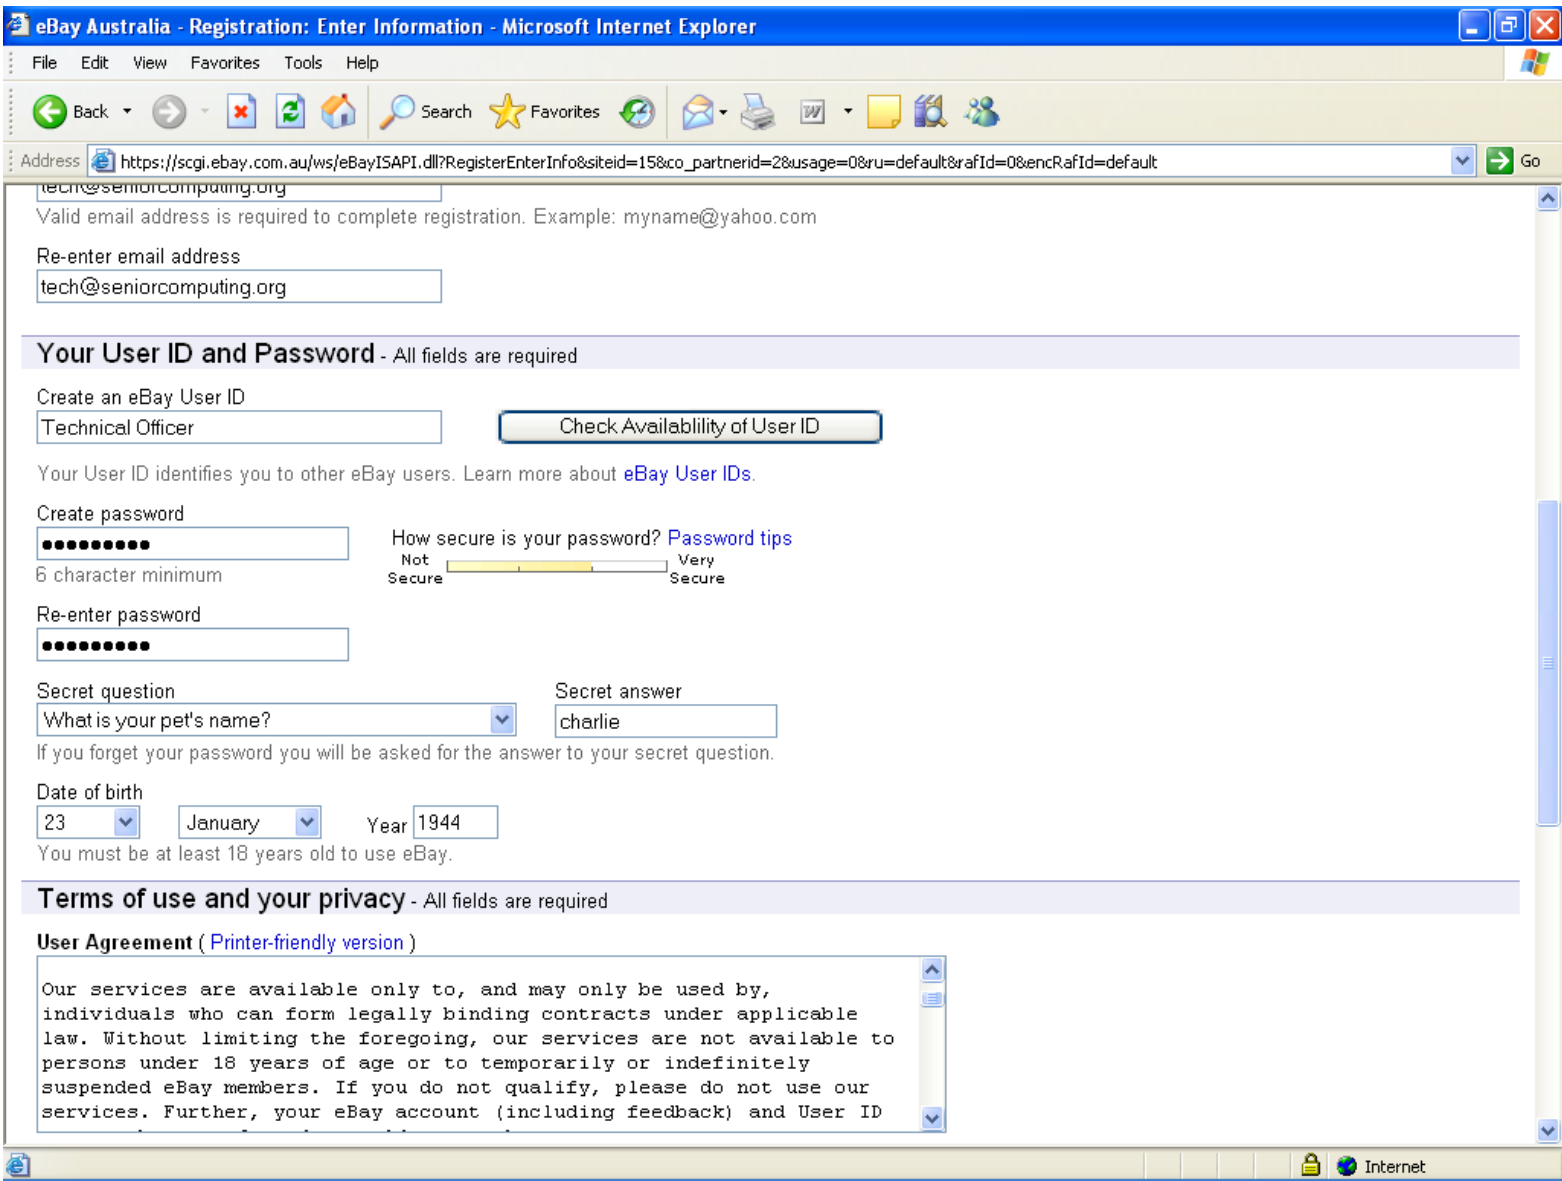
eBay Australia - Registration: Enter Information - Microsoft Internet Explorer

File Edit View Favorites Tools Help

Back Search Favorites

Address https://scgi.ebay.com.au/ws/eBayISAPI.dll?RegisterEnterInfo&siteid=15&co_partnerid=2&usage=0&ru=default&rafId=0&encRafId=default Go

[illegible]

Valid email address is required to complete registration. Example: myname@yahoo.com

Re-enter email address

tech@seniorcomputing.org

Your User ID and Password - All fields are required

Create an eBay User ID

Technical Officer

Check Availablility of User ID

Your User ID identifies you to other eBay users. Learn more about eBay User IDs.

Create password

●●●●●●●●●

6 character minimum

How secure is your password? Password tips

Not Secure

Very Secure

Re-enter password

●●●●●●●●●

Secret question

What is your pet's name?

Secret answer

charlie

If you forget your password you will be asked for the answer to your secret question.

Date of birth

23

January

Year 1944

You must be at least 18 years old to use eBay.

Terms of use and your privacy - All fields are required

User Agreement ( Printer-friendly version )

Our services are available only to, and may only be used by, individuals who can form legally binding contracts under applicable law. Without limiting the foregoing, our services are not available to persons under 18 years of age or to temporarily or indefinitely suspended eBay members. If you do not qualify, please do not use our services. Further, your eBay account (including feedback) and User ID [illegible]

Internet